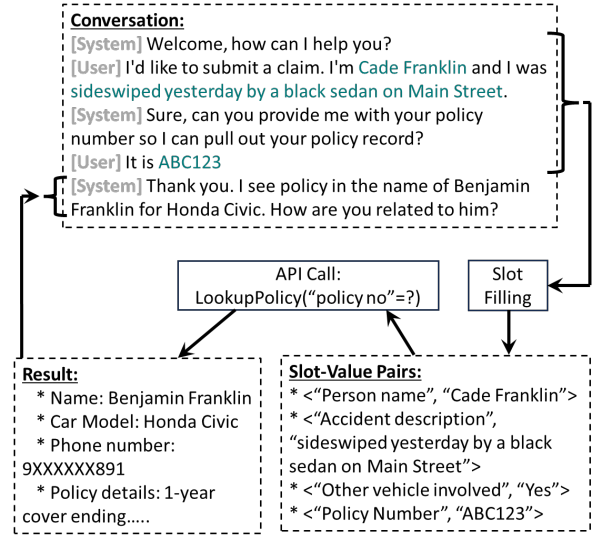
**Conversation:**
[System] Welcome, how can I help you?
[User] I'd like to submit a claim. I'm Cade Franklin and I was sideswiped yesterday by a black sedan on Main Street.
[System] Sure, can you provide me with your policy number so I can pull out your policy record?
[User] It is ABC123
[System] Thank you. I see policy in the name of Benjamin Franklin for Honda Civic. How are you related to him?

API Call:
LookupPolicy("policy no"=?)

Slot Filling

**Result:**
* Name: Benjamin Franklin
* Car Model: Honda Civic
* Phone number: 9XXXXXX891
* Policy details: 1-year cover ending.....

**Slot-Value Pairs:**
* <"Person name", "Cade Franklin">
* <"Accident description", "sideswiped yesterday by a black sedan on Main Street">
* <"Other vehicle involved", "Yes">
* <"Policy Number", "ABC123">